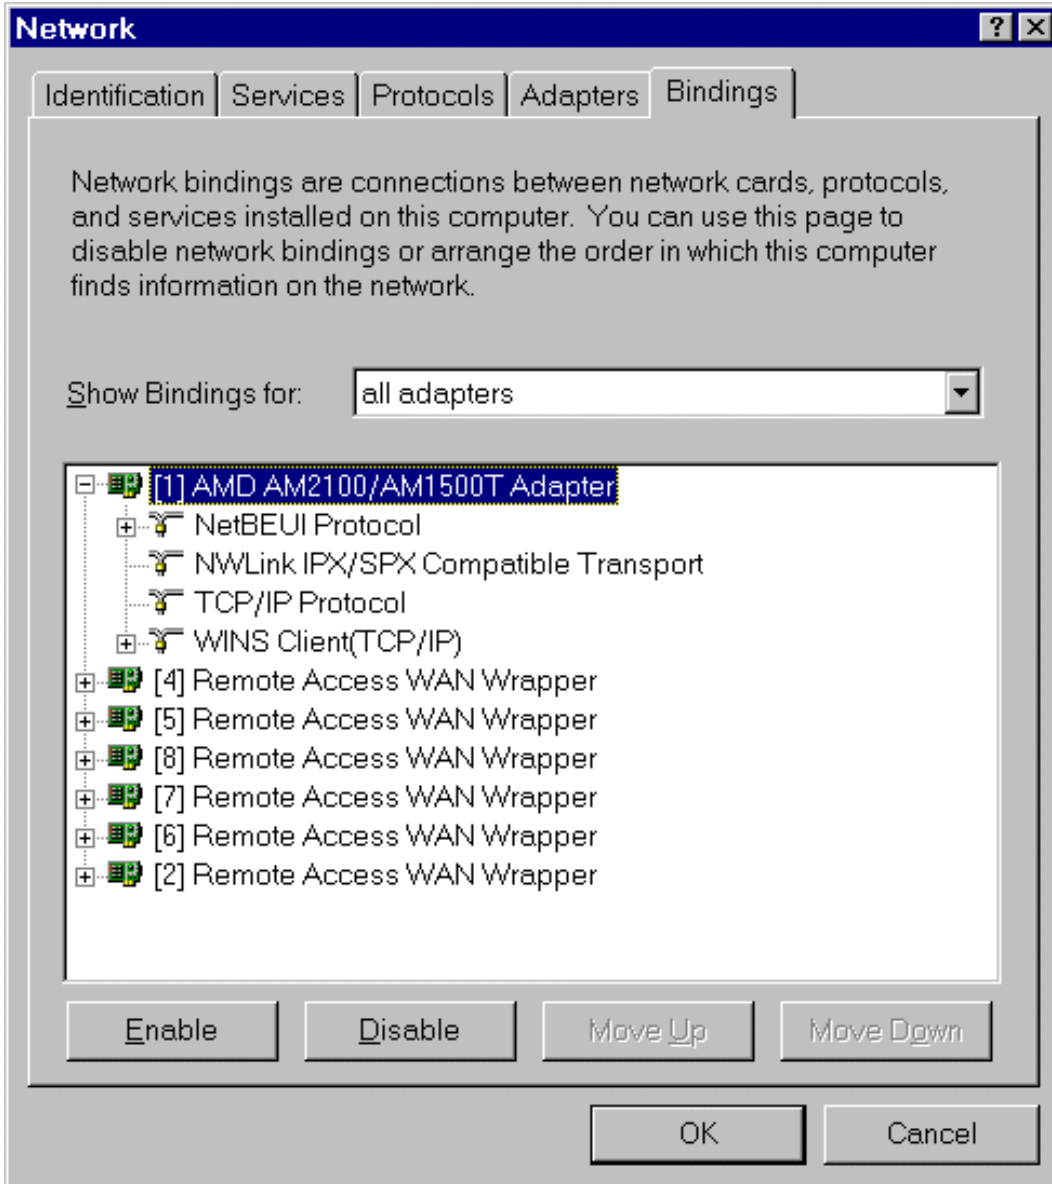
Network

? X

Identification | Services | Protocols | Adapters | Bindings

Network bindings are connections between network cards, protocols, and services installed on this computer. You can use this page to disable network bindings or arrange the order in which this computer finds information on the network.

Show Bindings for: all adapters

[1] AMD AM2100/AM1500T Adapter
NetBEUI Protocol
NWLink IPX/SPX Compatible Transport
TCP/IP Protocol
WINS Client(TCP/IP)
[4] Remote Access WAN Wrapper
[5] Remote Access WAN Wrapper
[8] Remote Access WAN Wrapper
[7] Remote Access WAN Wrapper
[6] Remote Access WAN Wrapper
[2] Remote Access WAN Wrapper

Enable | Disable | Move Up | Move Down

OK | Cancel